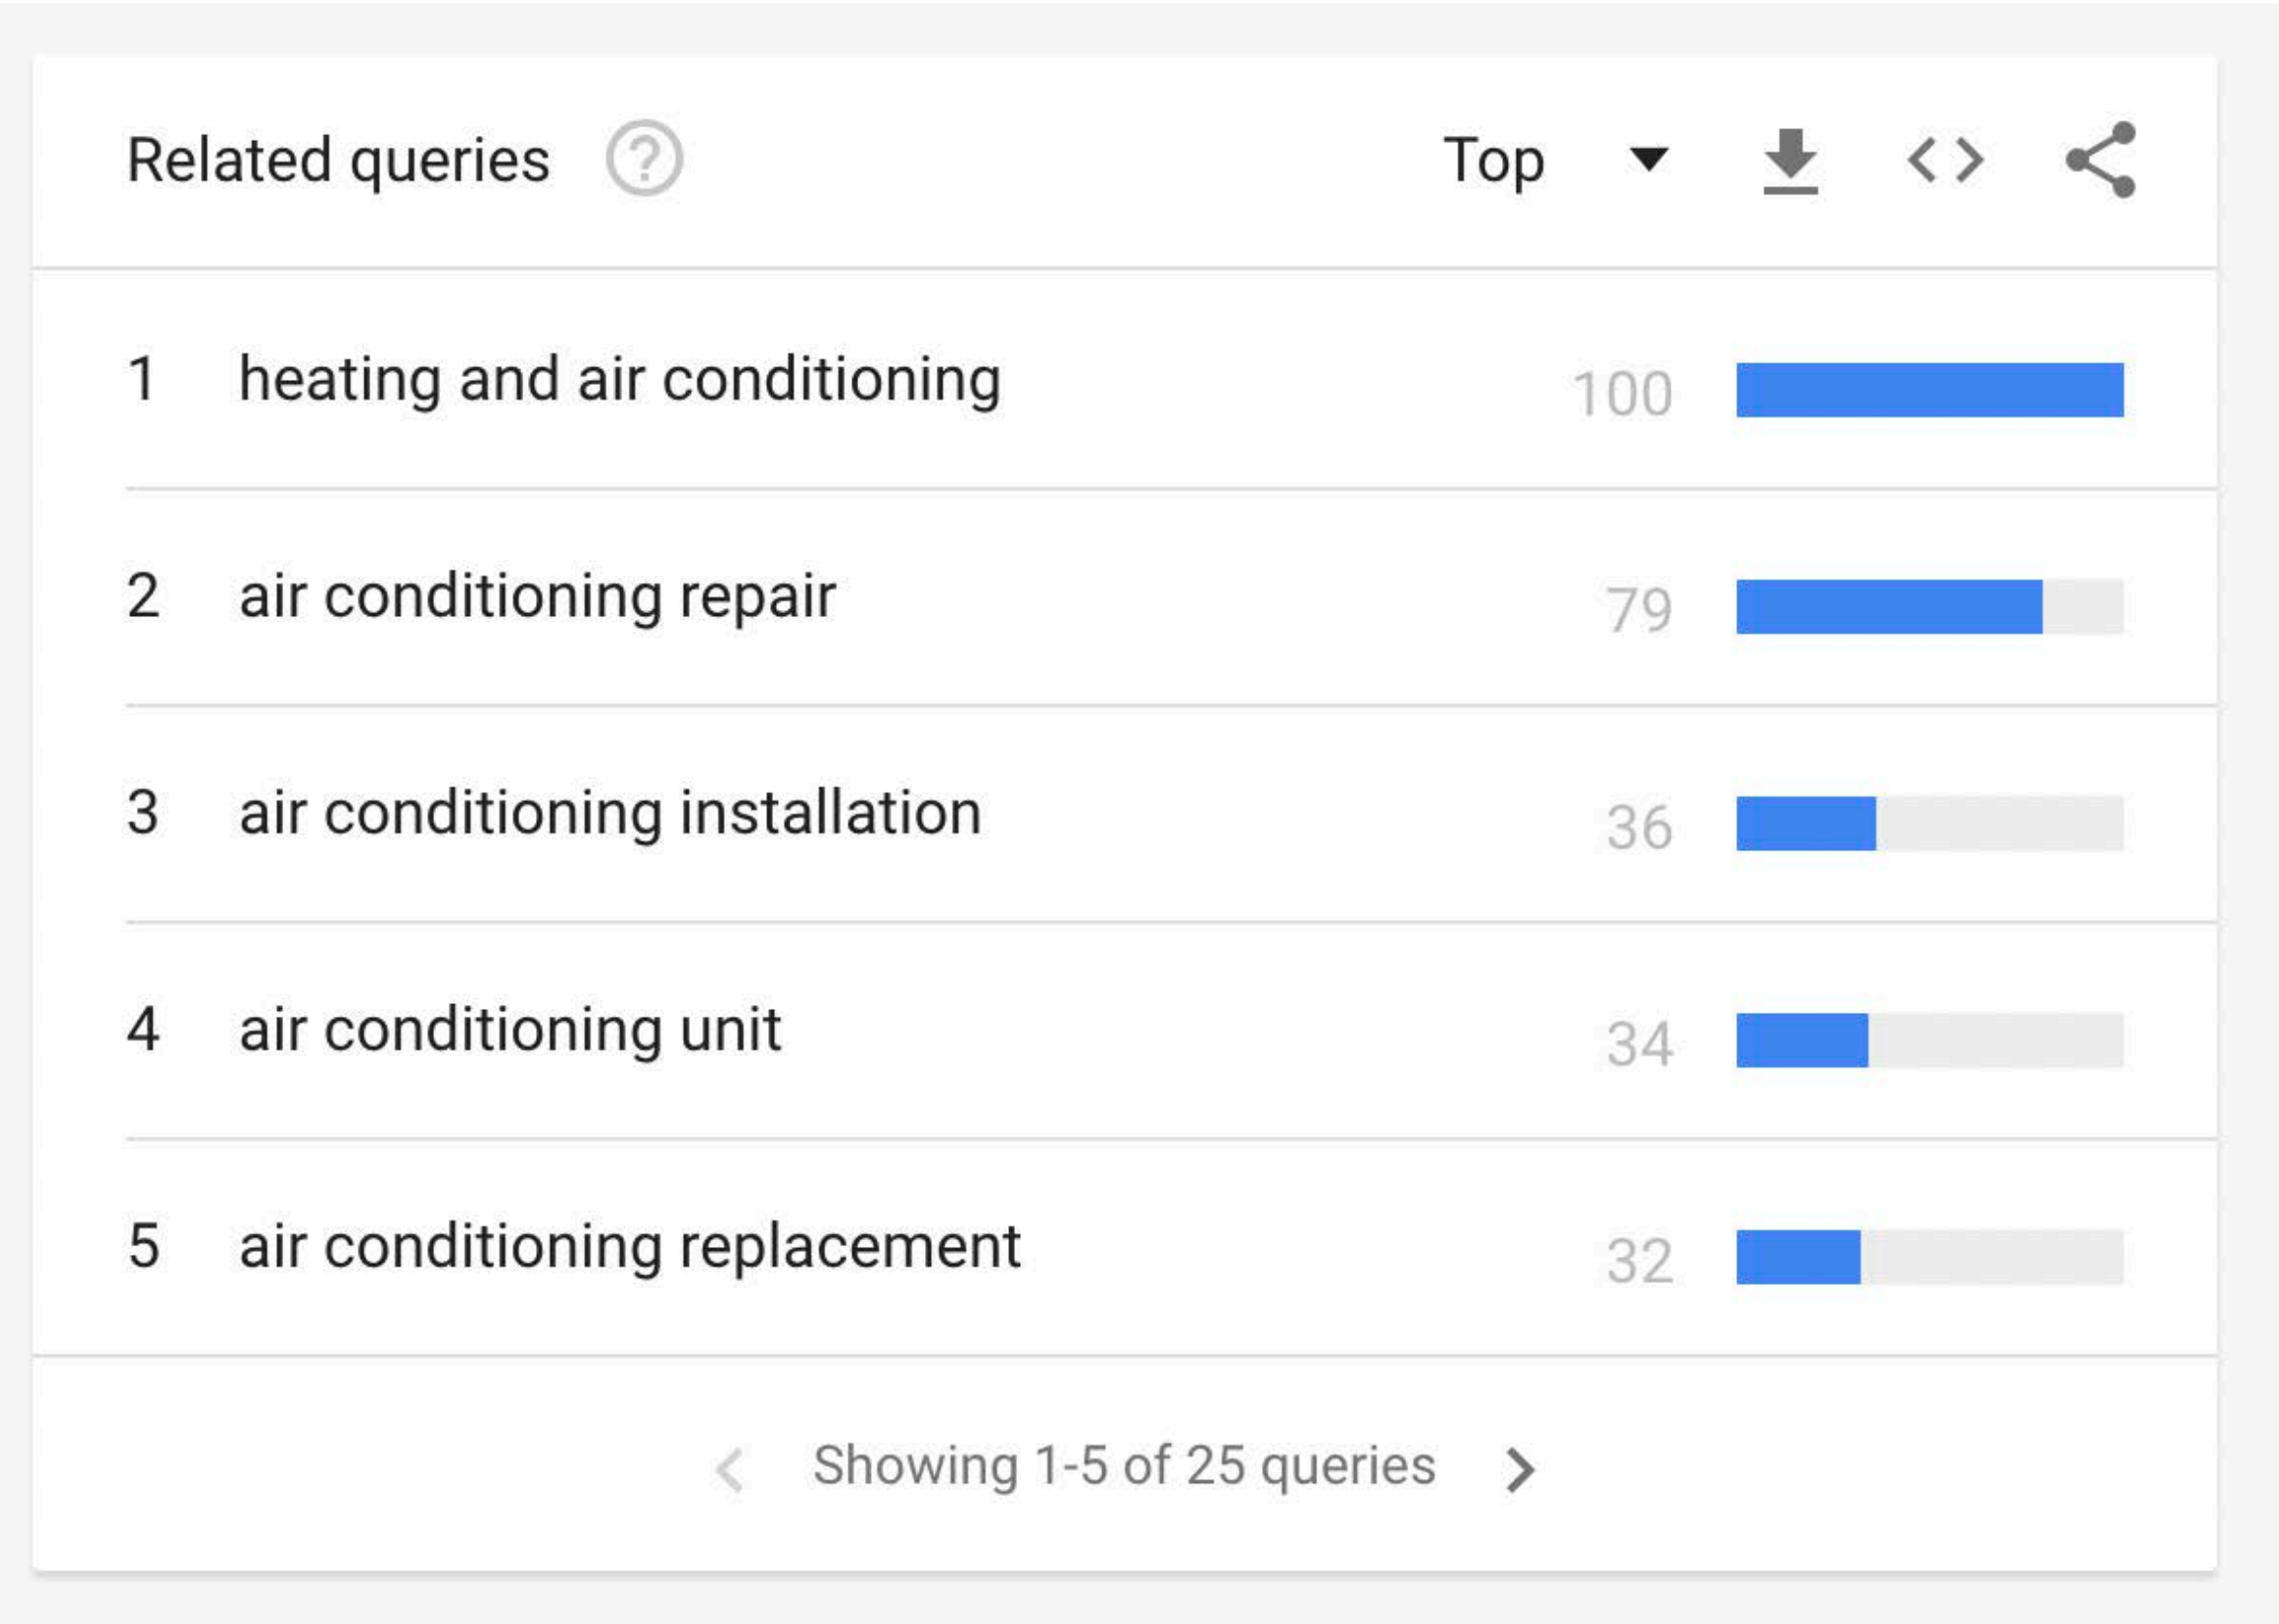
Related queries ?

Top

1 heating and air conditioning 100

2 air conditioning repair 79

3 air conditioning installation 36

4 air conditioning unit 34

5 air conditioning replacement 32

Showing 1-5 of 25 queries